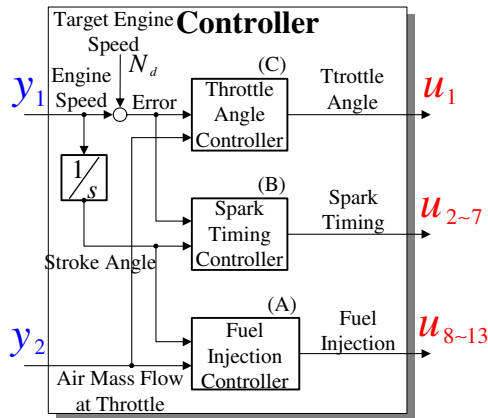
Target Engine Speed $N_d$

Controller

$y_1$

Engine Speed

Error

(C)

Throttle Angle Controller

Ttrottle Angle

$u_1$

$\frac{1}{s}$

(B)

Spark Timing Controller

Spark Timing

$u_{2\sim7}$

Stroke Angle

$y_2$

(A)

Fuel Injection Controller

Fuel Injection

$u_{8\sim13}$

Air Mass Flow at Throttle